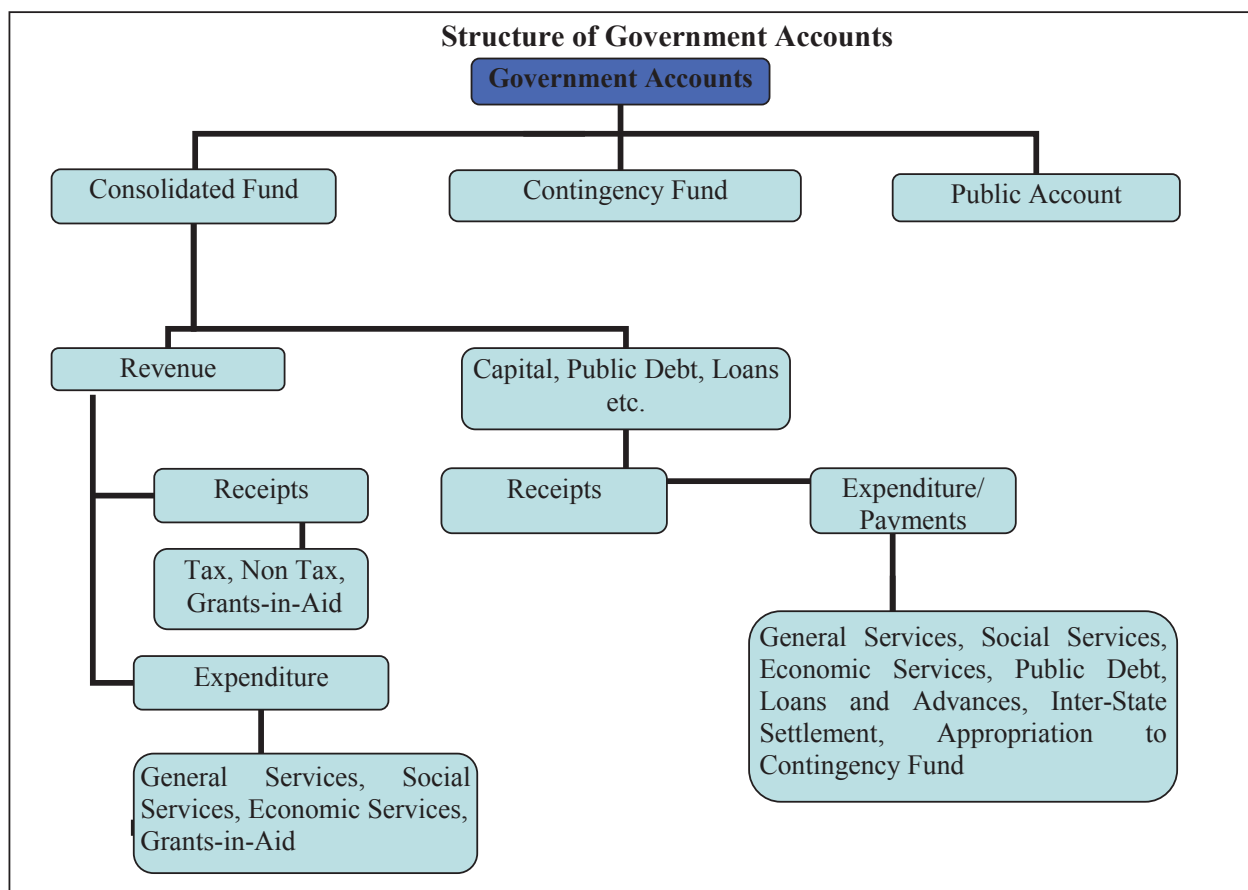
Structure of Government Accounts

Government Accounts

Consolidated Fund

Contingency Fund

Public Account

Revenue

Capital, Public Debt, Loans etc.

Receipts

Tax, Non Tax, Grants-in-Aid

Expenditure

General Services, Social Services, Economic Services, Grants-in-Aid

Receipts

Expenditure/ Payments

General Services, Social Services, Economic Services, Public Debt, Loans and Advances, Inter-State Settlement, Appropriation to Contingency Fund